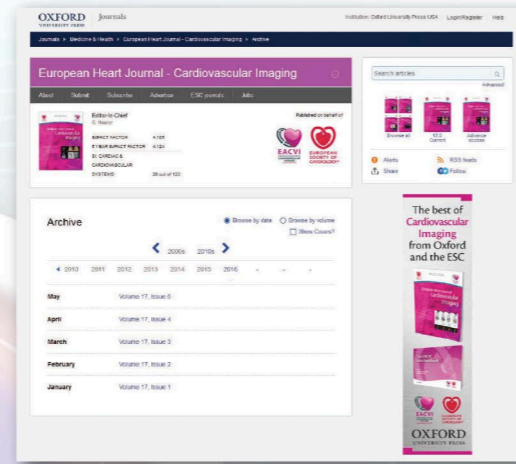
OXFORD UNIVERSITY PRESS Journals

Institution: Oxford University Press USA Login/Register Help

Journals > Medicine & Health > European Heart Journal - Cardiovascular Imaging > Archive

European Heart Journal - Cardiovascular Imaging

About Submit Subscribe Advertise ESC journals Jobs

Editor-in-Chief
G. Habib

IMPACT FACTOR 4.105
5 YEAR IMPACT FACTOR 4.124
SI: CARDIAC & CARDIOVASCULAR SYSTEMS 28 out of 123

Published on behalf of

EACVI

EUROPEAN SOCIETY OF CARDIOLOGY

Search articles

Advanced

Browse all

Current

Advance access

Alerts RSS feeds

Share Follow

Archive

Browse by date Browse by volume

Show Covers?

2000s 2010s

2010 2011 2012 2013 2014 2015 2016 - - -

May Volume 17, Issue 5

April Volume 17, Issue 4

March Volume 17, Issue 3

February Volume 17, Issue 2

January Volume 17, Issue 1

The best of Cardiovascular Imaging from Oxford and the ESC

EACVI

OXFORD UNIVERSITY PRESS